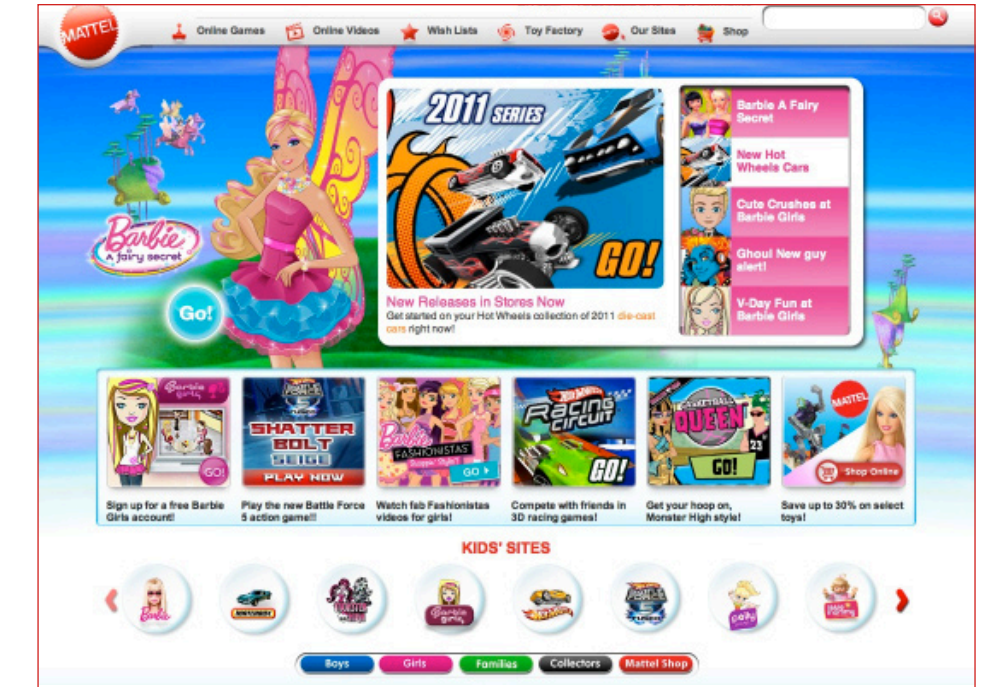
MATTEL

Online Games Online Videos Wish Lists Toy Factory Our Sites Shop

Barbie A fairy secret

Go!

2011 SERIES

GO!

New Releases in Stores Now
Get started on your Hot Wheels collection of 2011 die-cast cars right now!

Barbie A Fairy Secret

New Hot Wheels Cars

Cute Crushes at Barbie Girls

Ghoul New guy alert!

V-Day Fun at Barbie Girls

Barbie Girls

GO!

SHATTER BOLT SEIGE
PLAY NOW

Barbie FASHIONISTAS

GO

Racing Circuit

GO!

QUEEN

GO!

MATTEL

Shop Online

Sign up for a free Barbie Girls account!

Play the new Battle Force 5 action game!!

Watch fab Fashionistas videos for girls!

Compete with friends in 3D racing games!

Get your hoop on, Monster High style!

Save up to 30% on select toys!

KIDS' SITES

Barbie

Barbie Girls

Boys Girls Families Collectors Mattel Shop